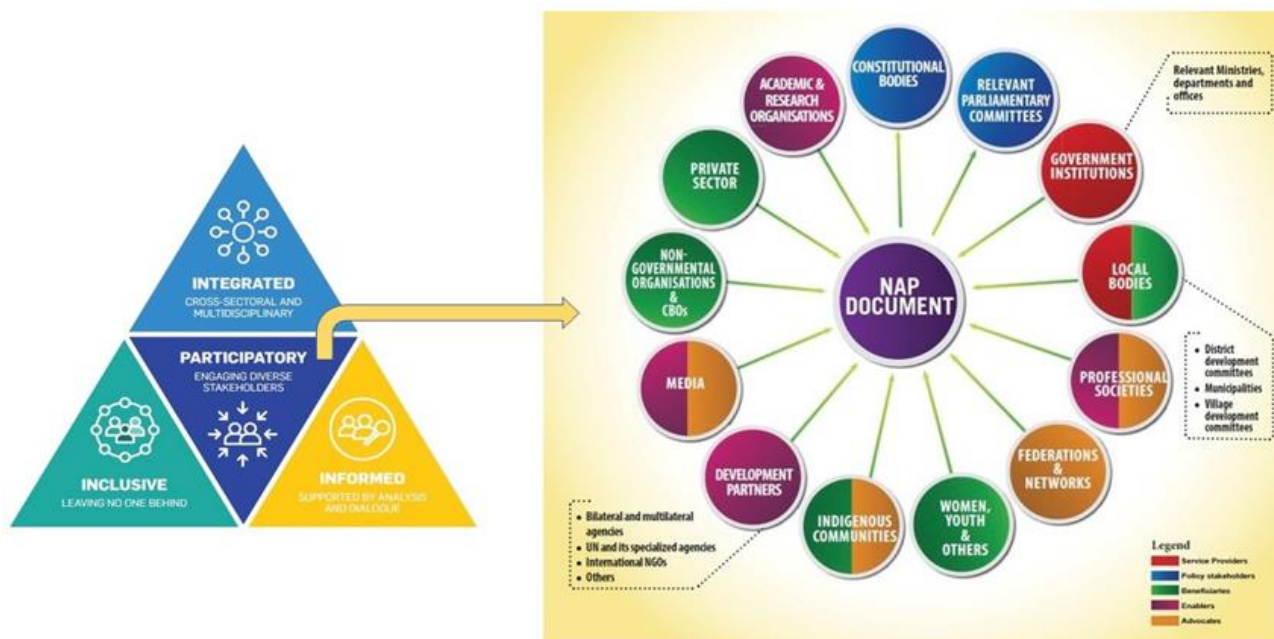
INTEGRATED
CROSS-SECTORAL AND MULTIDISCIPLINARY

PARTICIPATORY
ENGAGING DIVERSE STAKEHOLDERS

INCLUSIVE
LEAVING NO ONE BEHIND

INFORMED
SUPPORTED BY ANALYSIS AND DIALOGUE

CONSTITUTIONAL BODIES

RELEVANT PARLIAMENTARY COMMITTEES

Relevant Ministries, departments and offices

GOVERNMENT INSTITUTIONS

LOCAL BODIES

• District development committees
• Municipalities
• Village development committees

PROFESSIONAL SOCIETIES

FEDERATIONS & NETWORKS

WOMEN, YOUTH & OTHERS

INDIGENOUS COMMUNITIES

DEVELOPMENT PARTNERS

• Bilateral and multilateral agencies
• UN and its specialized agencies
• International NGOs
• Others

MEDIA

NON-GOVERNMENTAL ORGANISATIONS & CBOs

PRIVATE SECTOR

ACADEMIC & RESEARCH ORGANISATIONS

NAP DOCUMENT

Legend
Service Providers
Policy stakeholders
Beneficiaries
Enablers
Advocates